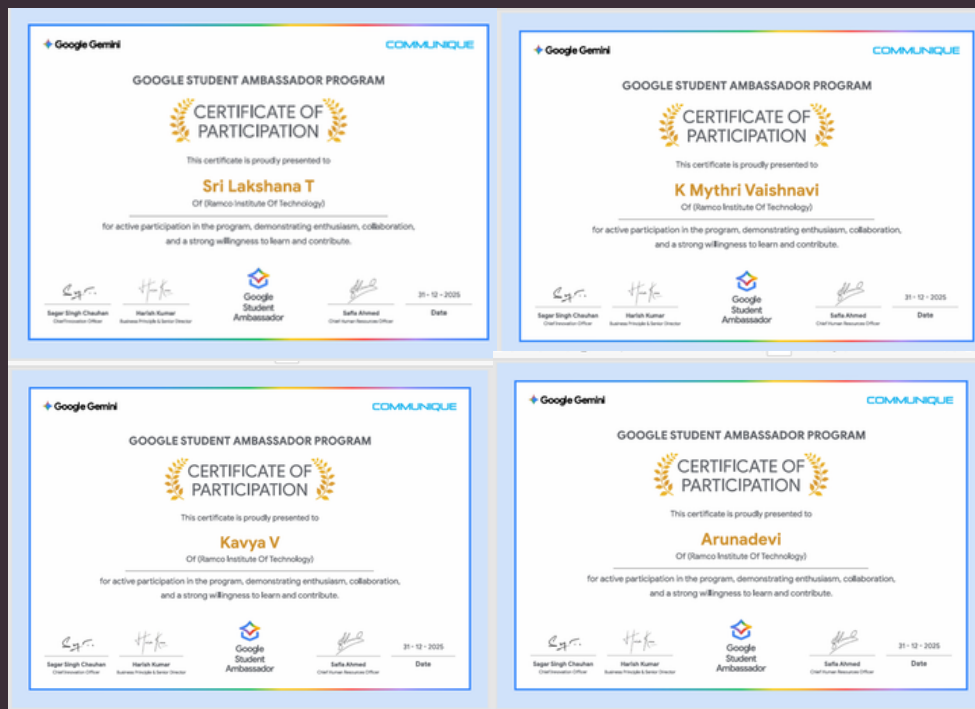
Google Gemini
COMMUNIQUE
GOOGLE STUDENT AMBASSADOR PROGRAM
CERTIFICATE OF PARTICIPATION
This certificate is proudly presented to
Sri Lakshana T
Of (Ramco Institute Of Technology)
for active participation in the program, demonstrating enthusiasm, collaboration, and a strong willingness to learn and contribute.
Segar Singh Chauhan
Chief Innovation Officer
Harish Kumar
Business Principle & Senior Director
Google Student Ambassador
Safia Ahmed
Chief Human Resources Officer
31 - 12 - 2025
Date

Google Gemini
COMMUNIQUE
GOOGLE STUDENT AMBASSADOR PROGRAM
CERTIFICATE OF PARTICIPATION
This certificate is proudly presented to
K Mythri Vaishnavi
Of (Ramco Institute Of Technology)
for active participation in the program, demonstrating enthusiasm, collaboration, and a strong willingness to learn and contribute.
Segar Singh Chauhan
Chief Innovation Officer
Harish Kumar
Business Principle & Senior Director
Google Student Ambassador
Safia Ahmed
Chief Human Resources Officer
31 - 12 - 2025
Date

Google Gemini
COMMUNIQUE
GOOGLE STUDENT AMBASSADOR PROGRAM
CERTIFICATE OF PARTICIPATION
This certificate is proudly presented to
Kavya V
Of (Ramco Institute Of Technology)
for active participation in the program, demonstrating enthusiasm, collaboration, and a strong willingness to learn and contribute.
Segar Singh Chauhan
Chief Innovation Officer
Harish Kumar
Business Principle & Senior Director
Google Student Ambassador
Safia Ahmed
Chief Human Resources Officer
31 - 12 - 2025
Date

Google Gemini
COMMUNIQUE
GOOGLE STUDENT AMBASSADOR PROGRAM
CERTIFICATE OF PARTICIPATION
This certificate is proudly presented to
Arunadevi
Of (Ramco Institute Of Technology)
for active participation in the program, demonstrating enthusiasm, collaboration, and a strong willingness to learn and contribute.
Segar Singh Chauhan
Chief Innovation Officer
Harish Kumar
Business Principle & Senior Director
Google Student Ambassador
Safia Ahmed
Chief Human Resources Officer
31 - 12 - 2025
Date